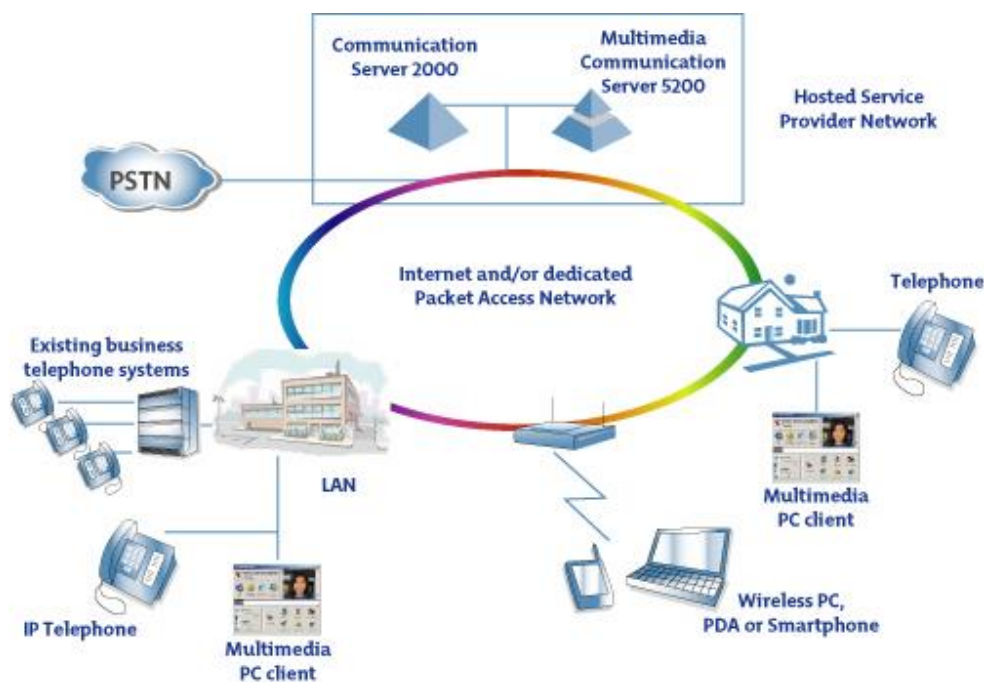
Communication Server 2000

Multimedia Communication Server 5200

Hosted Service Provider Network

PSTN

Internet and/or dedicated Packet Access Network

Telephone

Existing business telephone systems

LAN

Multimedia PC client

IP Telephone

Multimedia PC client

Wireless PC, PDA or Smartphone